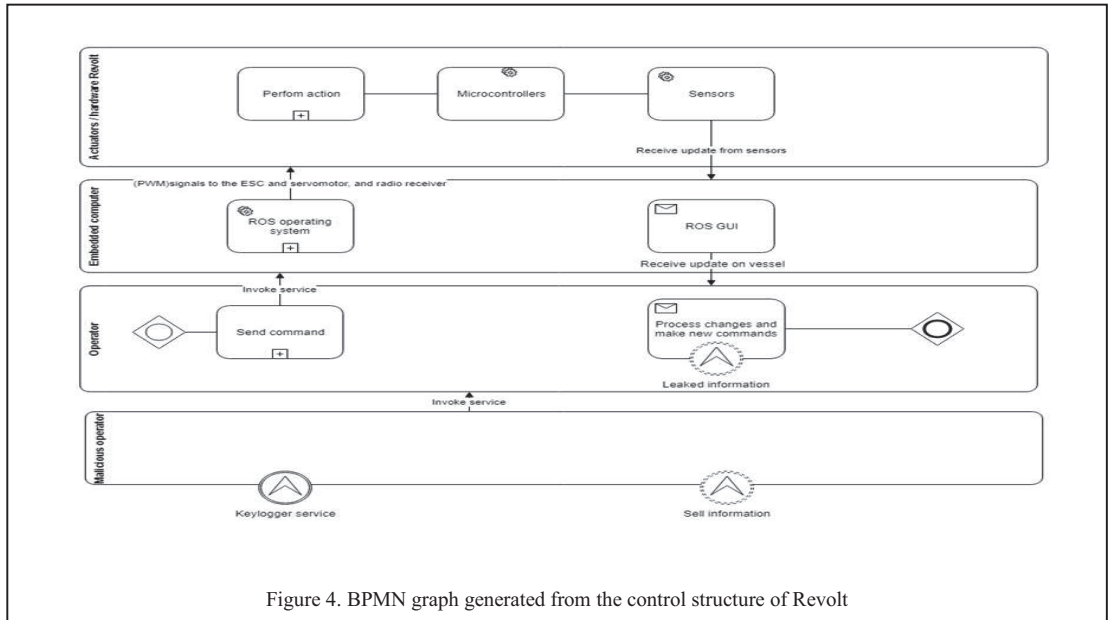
Actuators / hardware Revolt

Perfom action

Microcontrollers

Sensors

Receive update from sensors

(PWM)signals to the ESC and servomotor, and radio receiver

Embedded computer

ROS operating system

ROS GUI

Receive update on vessel

Invoke service

Operator

Send command

Process changes and make new commands

Leaked information

Invoke service

Malicious operator

Keylogger service

Sell information

Figure 4. BPMN graph generated from the control structure of Revolt